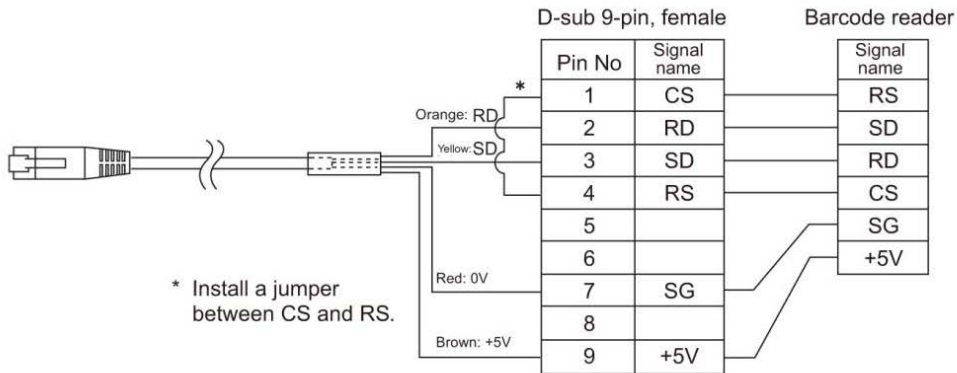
D-sub 9-pin, female

| Pin No | Signal name |
|---|---|
| 1 | CS |
| 2 | RD |
| 3 | SD |
| 4 | RS |
| 5 | |
| 6 | |
| 7 | SG |
| 8 | |
| 9 | +5V |

Barcode reader

| Signal name |
|---|
| RS |
| SD |
| RD |
| CS |
| SG |
| +5V |

*

Orange: RD

Yellow: SD

Red: 0V

Brown: +5V

* Install a jumper between CS and RS.